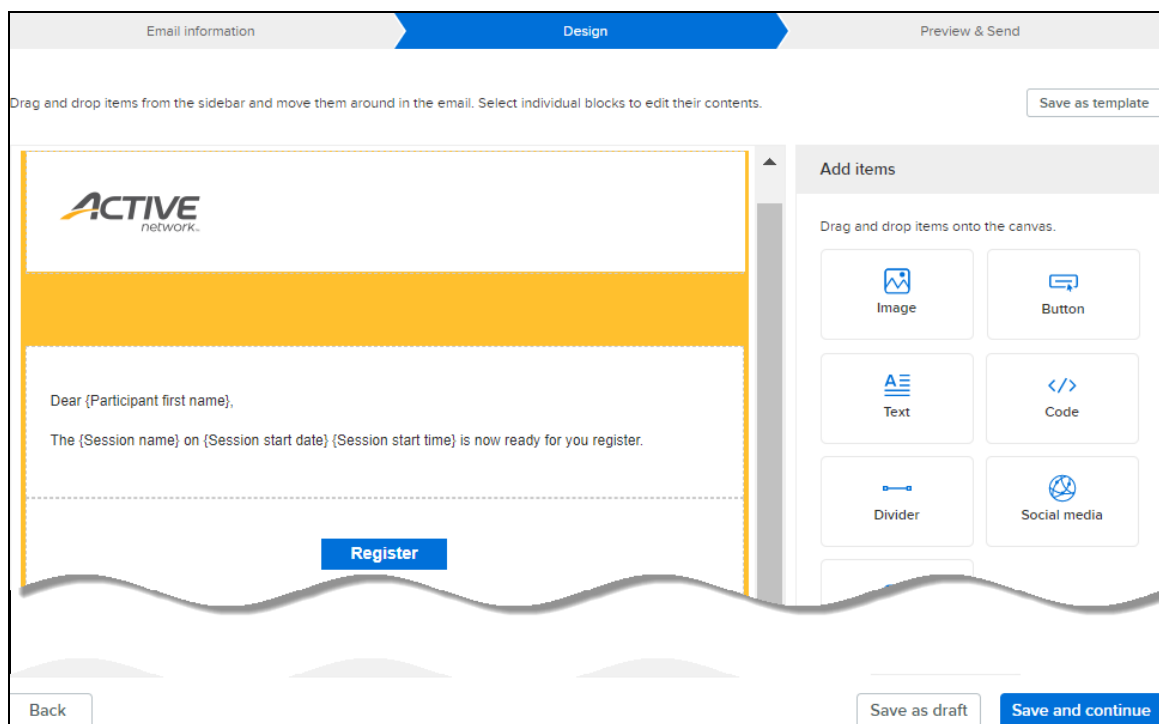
Email information

Design

Preview & Send

Drag and drop items from the sidebar and move them around in the email. Select individual blocks to edit their contents.

Save as template

ACTIVE network.

Dear {Participant first name},

The {Session name} on {Session start date} {Session start time} is now ready for you register.

Register

Add items

Drag and drop items onto the canvas.

Image

Button

Text

Code

Divider

Social media

Back

Save as draft

Save and continue